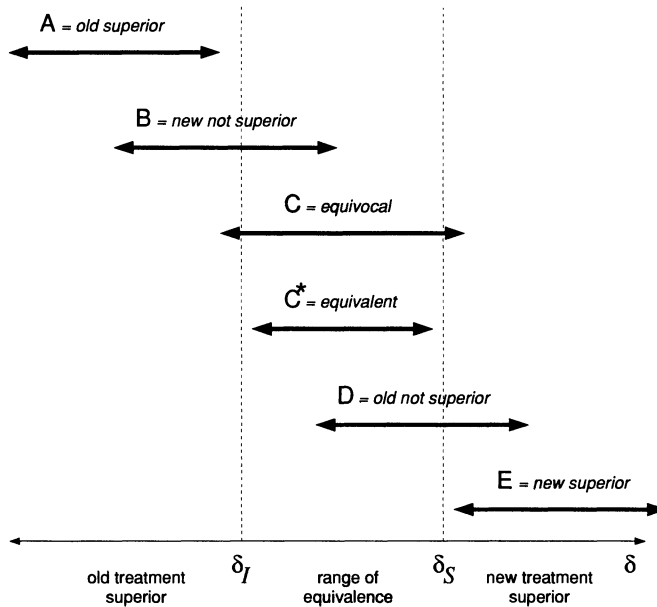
A = old superior

B = new not superior

C = equivocal

C* = equivalent

D = old not superior

E = new superior

$\delta_I$

$\delta_S$

$\delta$

old treatment superior

range of equivalence

new treatment superior